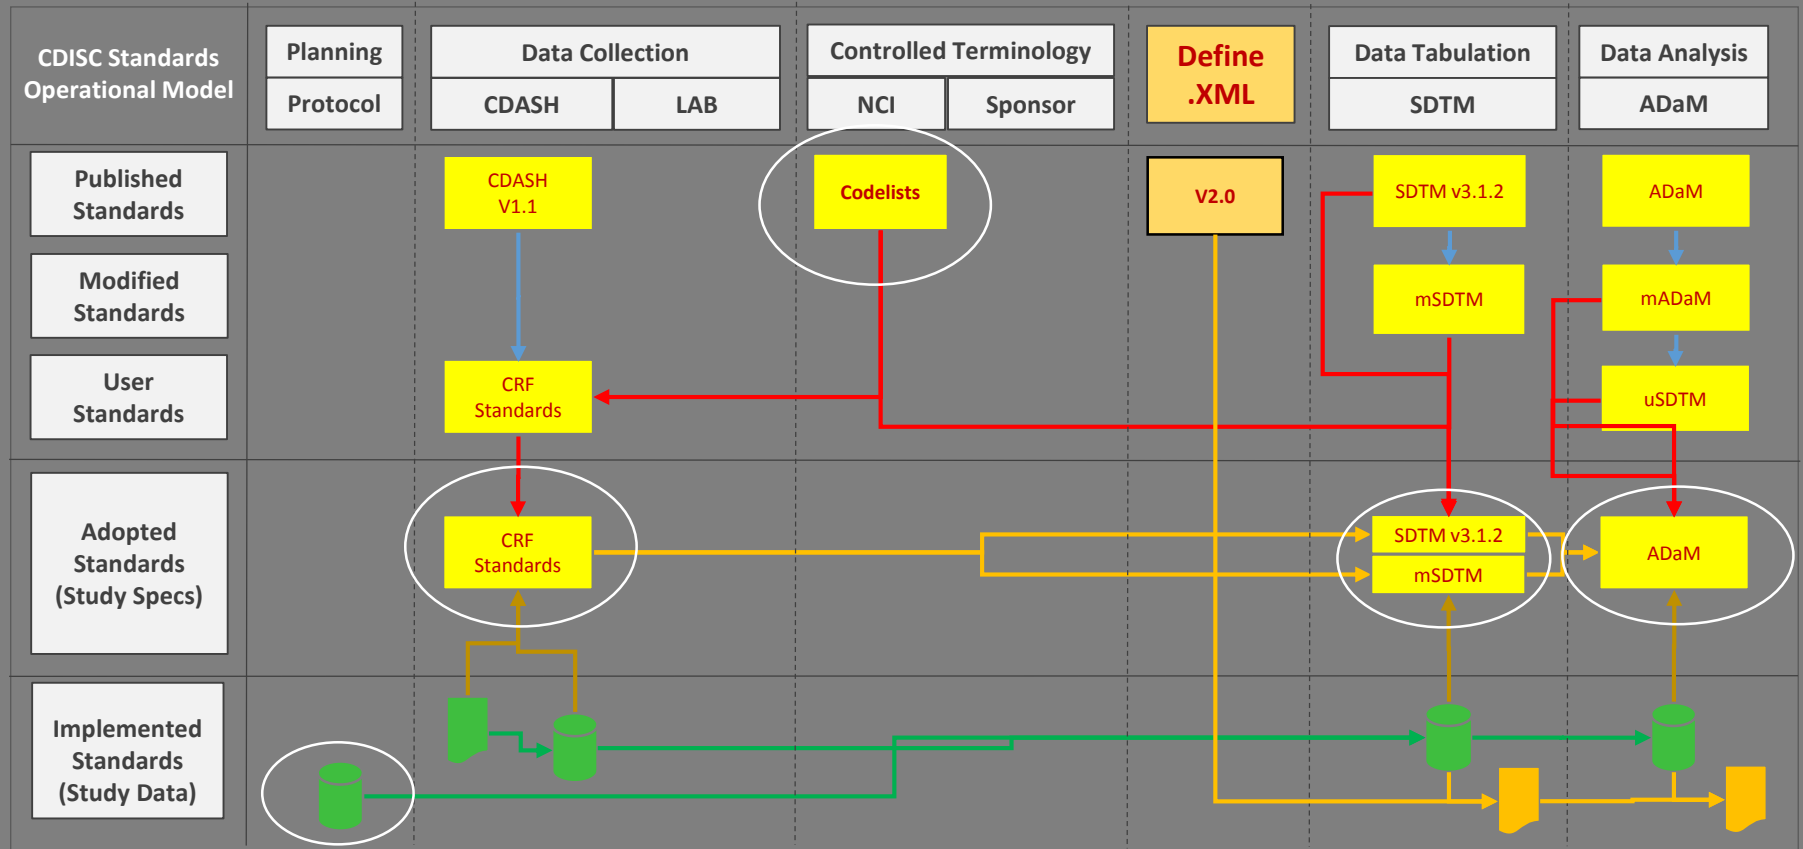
CDISC Standards Operational Model

Planning
Protocol

Data Collection
CDASH
LAB

Controlled Terminology
NCI
Sponsor

Define .XML

Data Tabulation
SDTM

Data Analysis
ADaM

Published Standards

Modified Standards

User Standards

Adopted Standards (Study Specs)

Implemented Standards (Study Data)

CDASH V1.1

Codelists

V2.0

SDTM v3.1.2

ADaM

mSDTM

mADaM

CRF Standards

uSDTM

CRF Standards

SDTM v3.1.2

mSDTM

ADaM